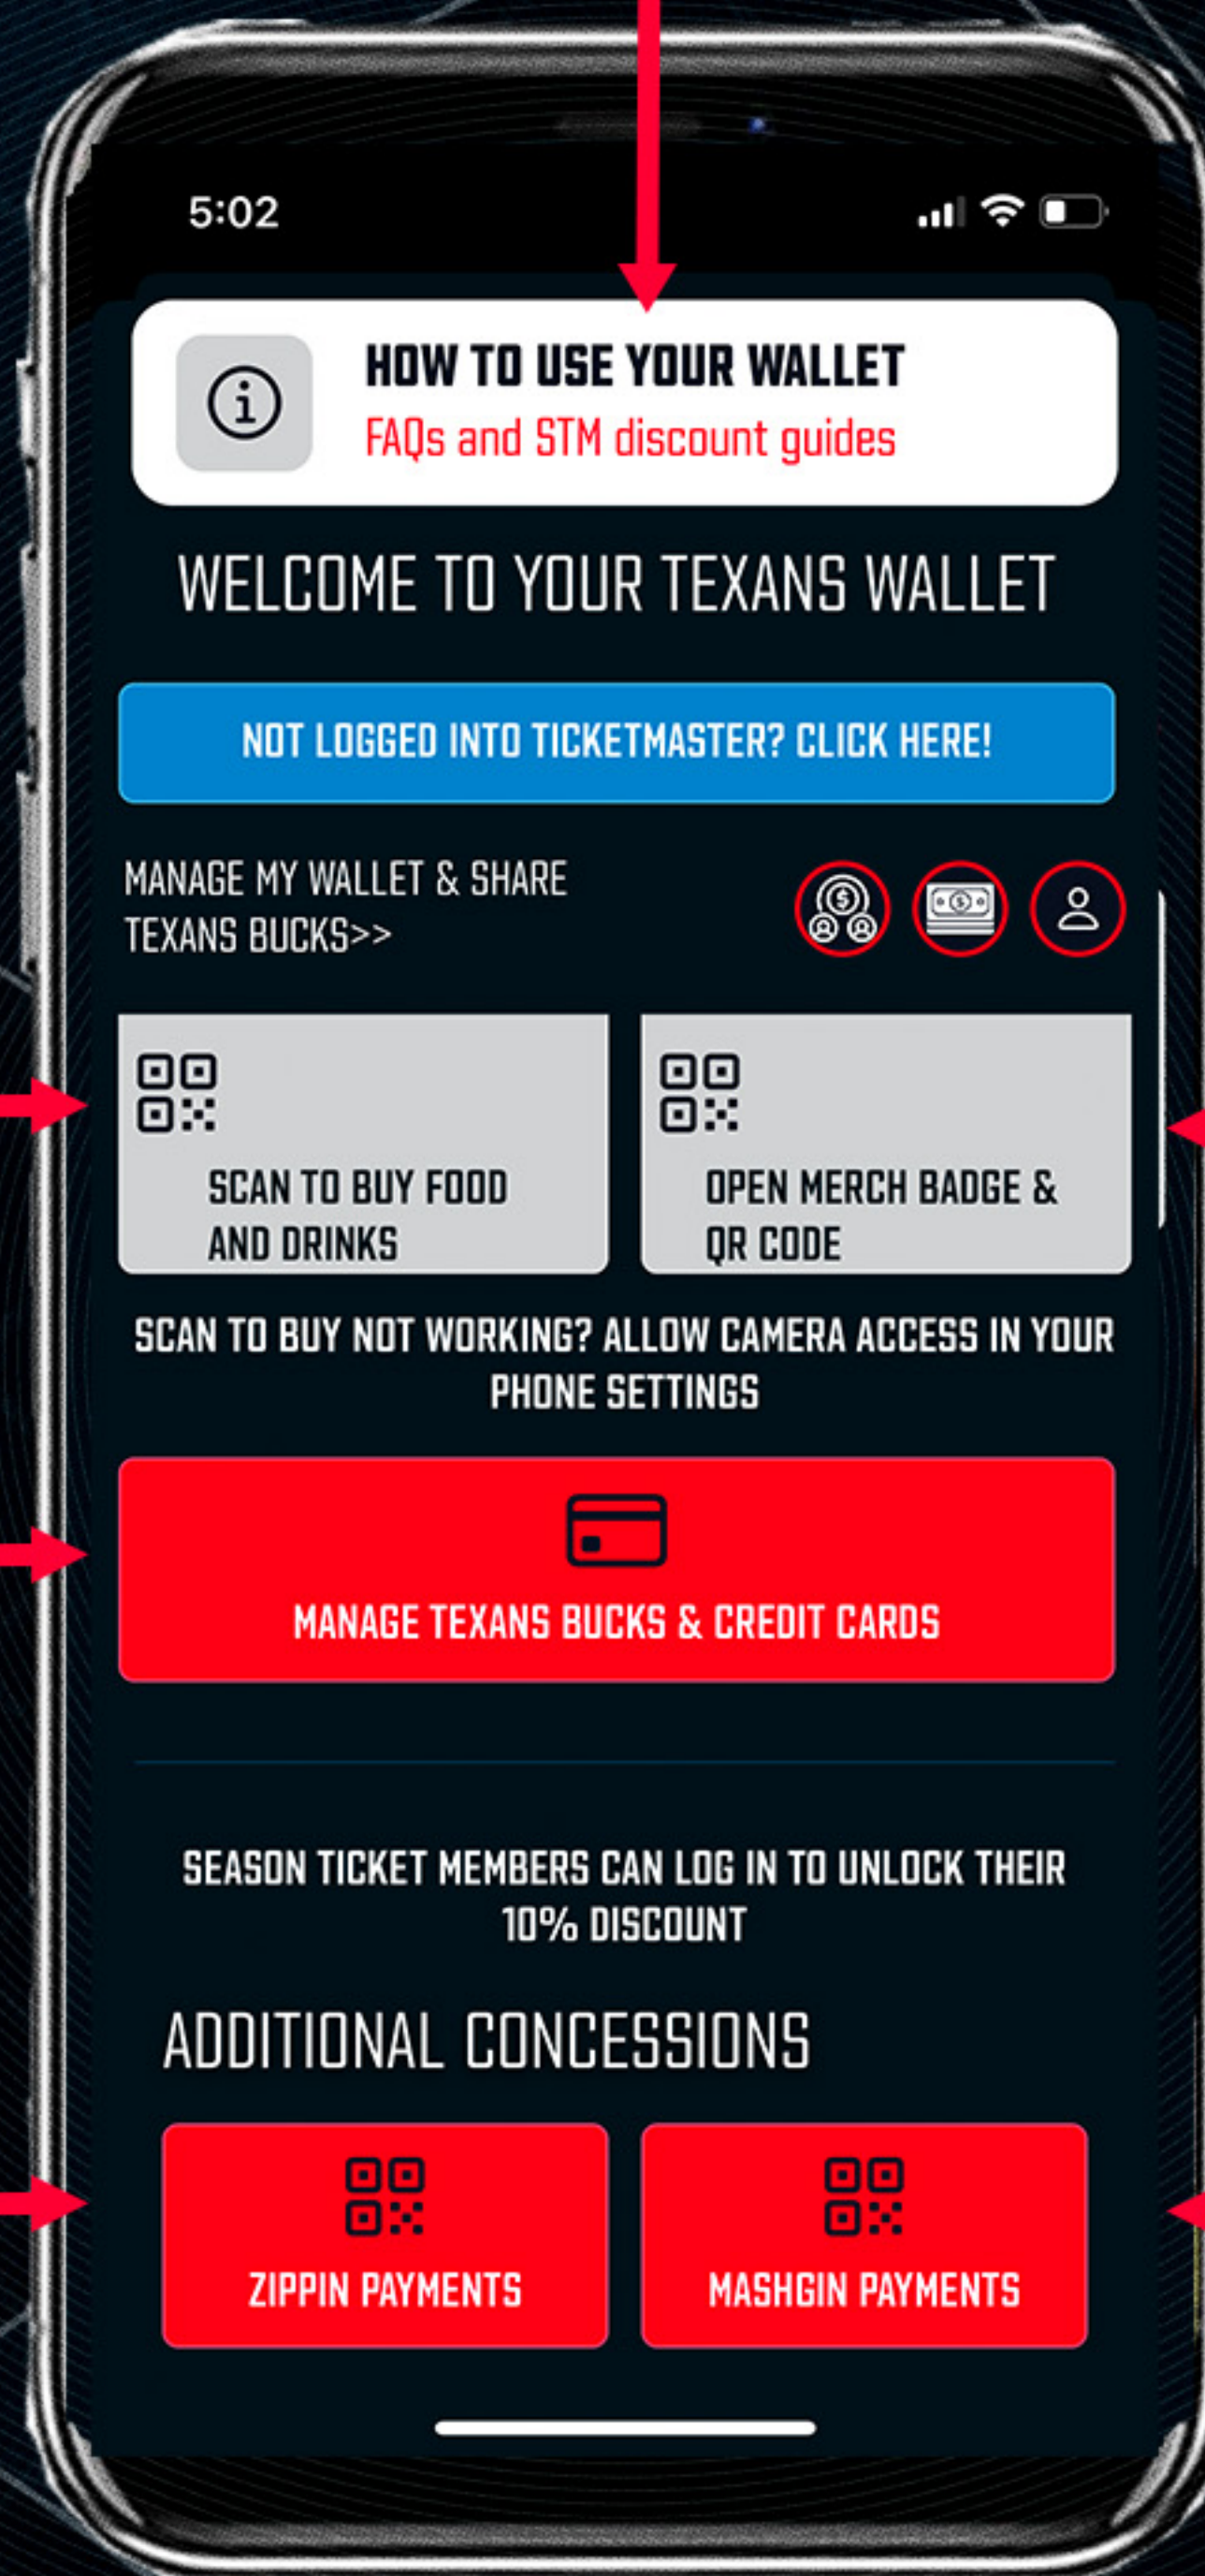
5:02

HOW TO USE YOUR WALLET
FAQs and STM discount guides

WELCOME TO YOUR TEXANS WALLET

NOT LOGGED INTO TICKETMASTER? CLICK HERE!

MANAGE MY WALLET & SHARE TEXANS BUCKS>>

SCAN TO BUY FOOD AND DRINKS

OPEN MERCH BADGE & QR CODE

SCAN TO BUY NOT WORKING? ALLOW CAMERA ACCESS IN YOUR PHONE SETTINGS

MANAGE TEXANS BUCKS & CREDIT CARDS

SEASON TICKET MEMBERS CAN LOG IN TO UNLOCK THEIR 10% DISCOUNT

ADDITIONAL CONCESSIONS

ZIPPIN PAYMENTS

MASHGIN PAYMENTS